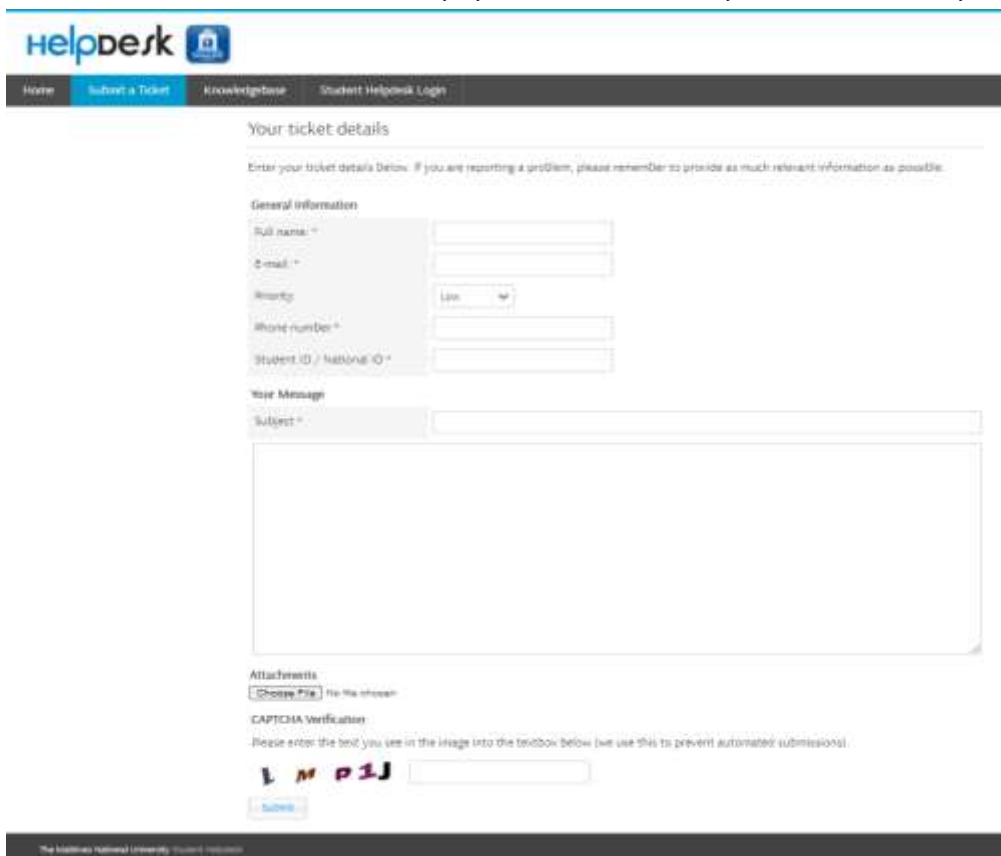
Helpdesk

Home | Submit a Ticket | Knowledgebase | Student Helpdesk Login

Your ticket details

Enter your ticket details below. If you are reporting a problem, please remember to provide as much relevant information as possible.

General Information

Full name: *

E-mail: *

Priority: Low

Phone number *

Student ID / National ID *

Your Message

Subject: *

Attachments

Choose File No file chosen

CAPTCHA Verification

Please enter the text you see in the image into the textbox below (we use this to prevent automated submissions).

L M P1J

Submit

The Maldives National University Student Helpdesk